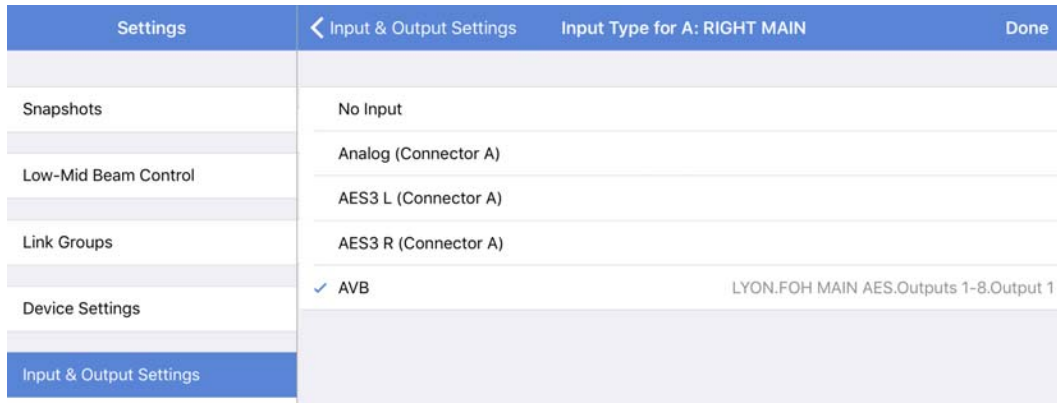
Settings

Snapshots

Low-Mid Beam Control

Link Groups

Device Settings

Input & Output Settings

Input & Output Settings

Input Type for A: RIGHT MAIN

Done

No Input

Analog (Connector A)

AES3 L (Connector A)

AES3 R (Connector A)

✓ AVB LYON.FOH MAIN AES.Outputs 1-8.Output 1